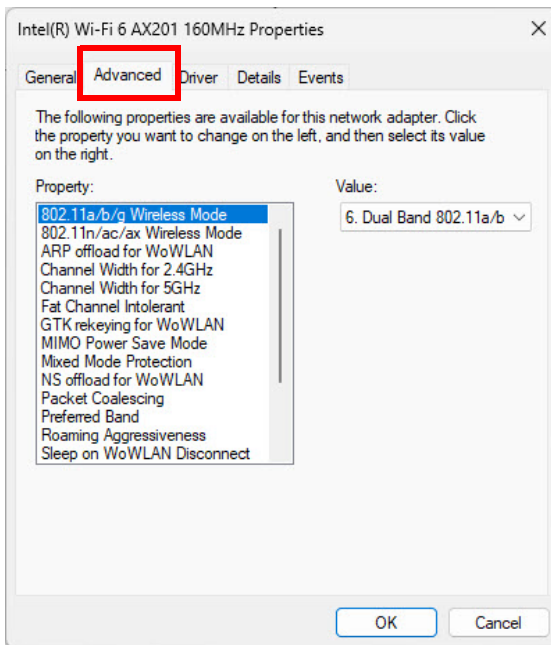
Intel(R) Wi-Fi 6 AX201 160MHz Properties

General Advanced Driver Details Events

The following properties are available for this network adapter. Click the property you want to change on the left, and then select its value on the right.

Property:

802.11a/b/g Wireless Mode
802.11n/ac/ax Wireless Mode
ARP offload for WoWLAN
Channel Width for 2.4GHz
Channel Width for 5GHz
Fat Channel Intolerant
GTK rekeying for WoWLAN
MIMO Power Save Mode
Mixed Mode Protection
NS offload for WoWLAN
Packet Coalescing
Preferred Band
Roaming Aggressiveness
Sleep on WoWLAN Disconnect

Value:

6. Dual Band 802.11a/b

OK Cancel